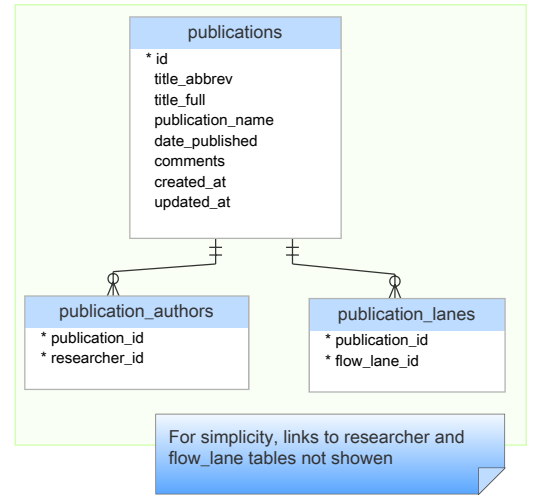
publications

* id
title_abbrev
title_full
publication_name
date_published
comments
created_at
updated_at

publication_authors

* publication_id
* researcher_id

publication_lanes

* publication_id
* flow_lane_id

For simplicity, links to researcher and flow_lane tables not showen